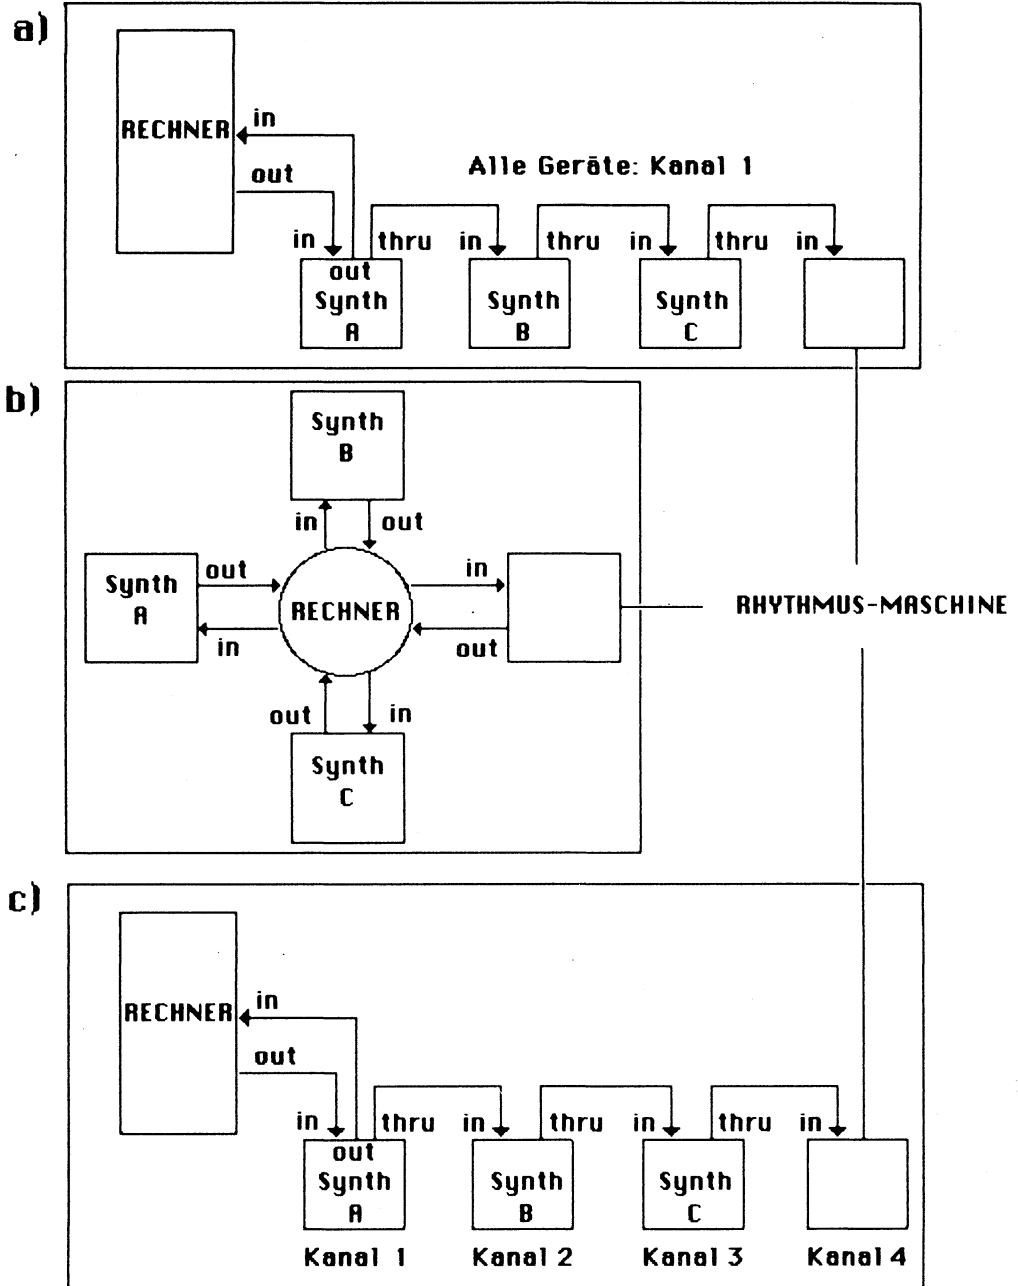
a)

RECHNER

in

out

Alle Geräte: Kanal 1

in

thru

in

thru

in

thru

in

out Synth A

Synth B

Synth C

b)

Synth B

in

out

Synth A

out

in

RECHNER

in

out

RHYTHMUS-MASCHINE

out

in

Synth C

c)

RECHNER

in

out

in

thru

in

thru

in

thru

in

out Synth A

Synth B

Synth C

Kanal 1

Kanal 2

Kanal 3

Kanal 4